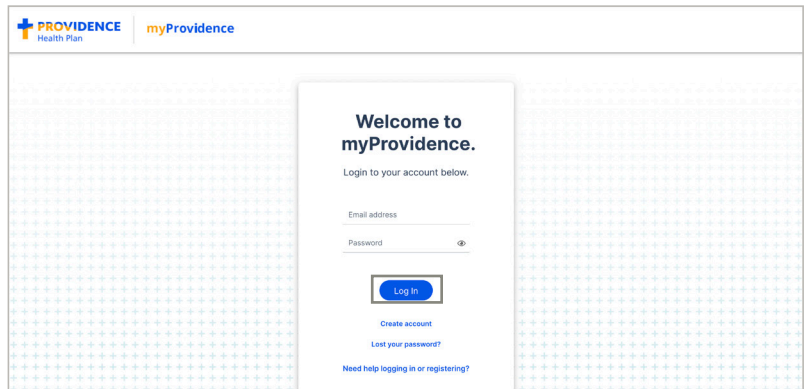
PROVIDENCE
Health Plan

myProvidence

Welcome to myProvidence.

Login to your account below.

Email address

Password

Log In

Create account

Lost your password?

Need help logging in or registering?